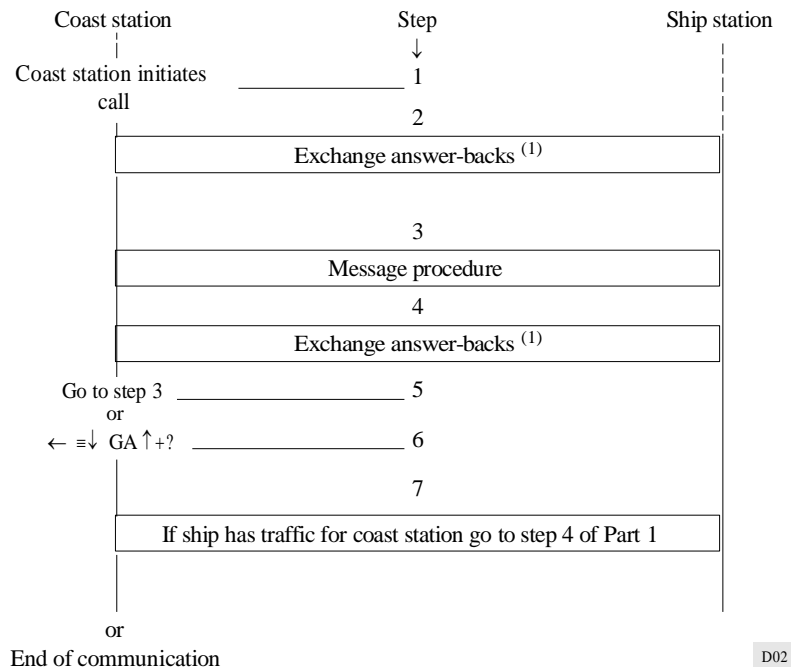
Coast station

Step

Ship station

Coast station initiates call

1

2

Exchange answer-backs $^{(1)}$

3

Message procedure

4

Exchange answer-backs $^{(1)}$

Go to step 3

5

or

$\leftarrow \equiv\downarrow$ GA$\uparrow$+?

6

7

If ship has traffic for coast station go to step 4 of Part 1

or

End of communication

D02